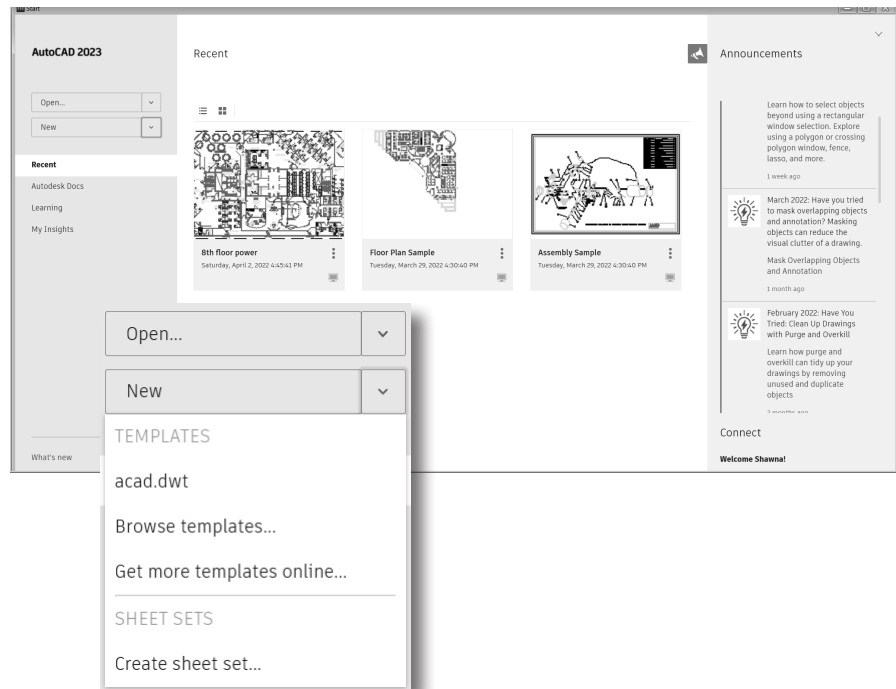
Start

AutoCAD 2023

Open...

New

Recent

Autodesk Docs

Learning

My Insights

What's new

Recent

8th floor power
Saturday, April 2, 2022 4:45:41 PM

Floor Plan Sample
Tuesday, March 29, 2022 4:30:40 PM

Assembly Sample
Tuesday, March 29, 2022 4:30:40 PM

Announcements

Learn how to select objects beyond using a rectangular window selection. Explore using a polygon or crossing polygon window, fence, lasso, and more.

1 week ago

March 2022: Have you tried to mask overlapping objects and annotation? Masking objects can reduce the visual clutter of a drawing.

Mask Overlapping Objects and Annotation

1 month ago

February 2022: Have You Tried: Clean Up Drawings with Purge and Overkill

Learn how purge and overkill can tidy up your drawings by removing unused and duplicate objects

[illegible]

Connect

Welcome Shawna!

Open...

New

TEMPLATES

acad.dwt

Browse templates...

Get more templates online...

SHEET SETS

Create sheet set...